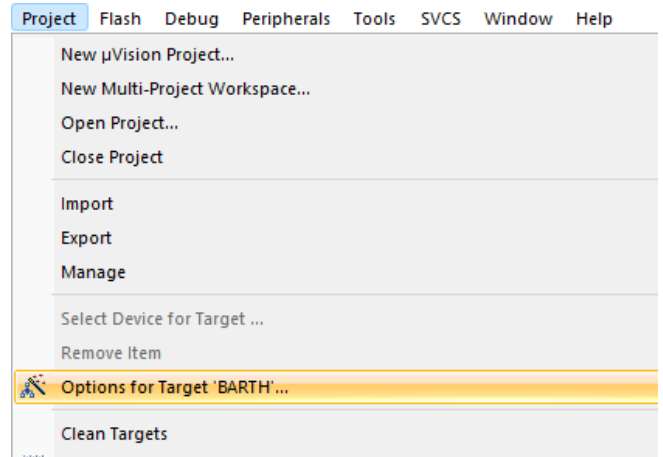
Project Flash Debug Peripherals Tools SVCS Window Help

New µVision Project...
New Multi-Project Workspace...
Open Project...
Close Project

Import
Export
Manage

Select Device for Target ...
Remove Item
Options for Target 'BARTH'...

Clean Targets